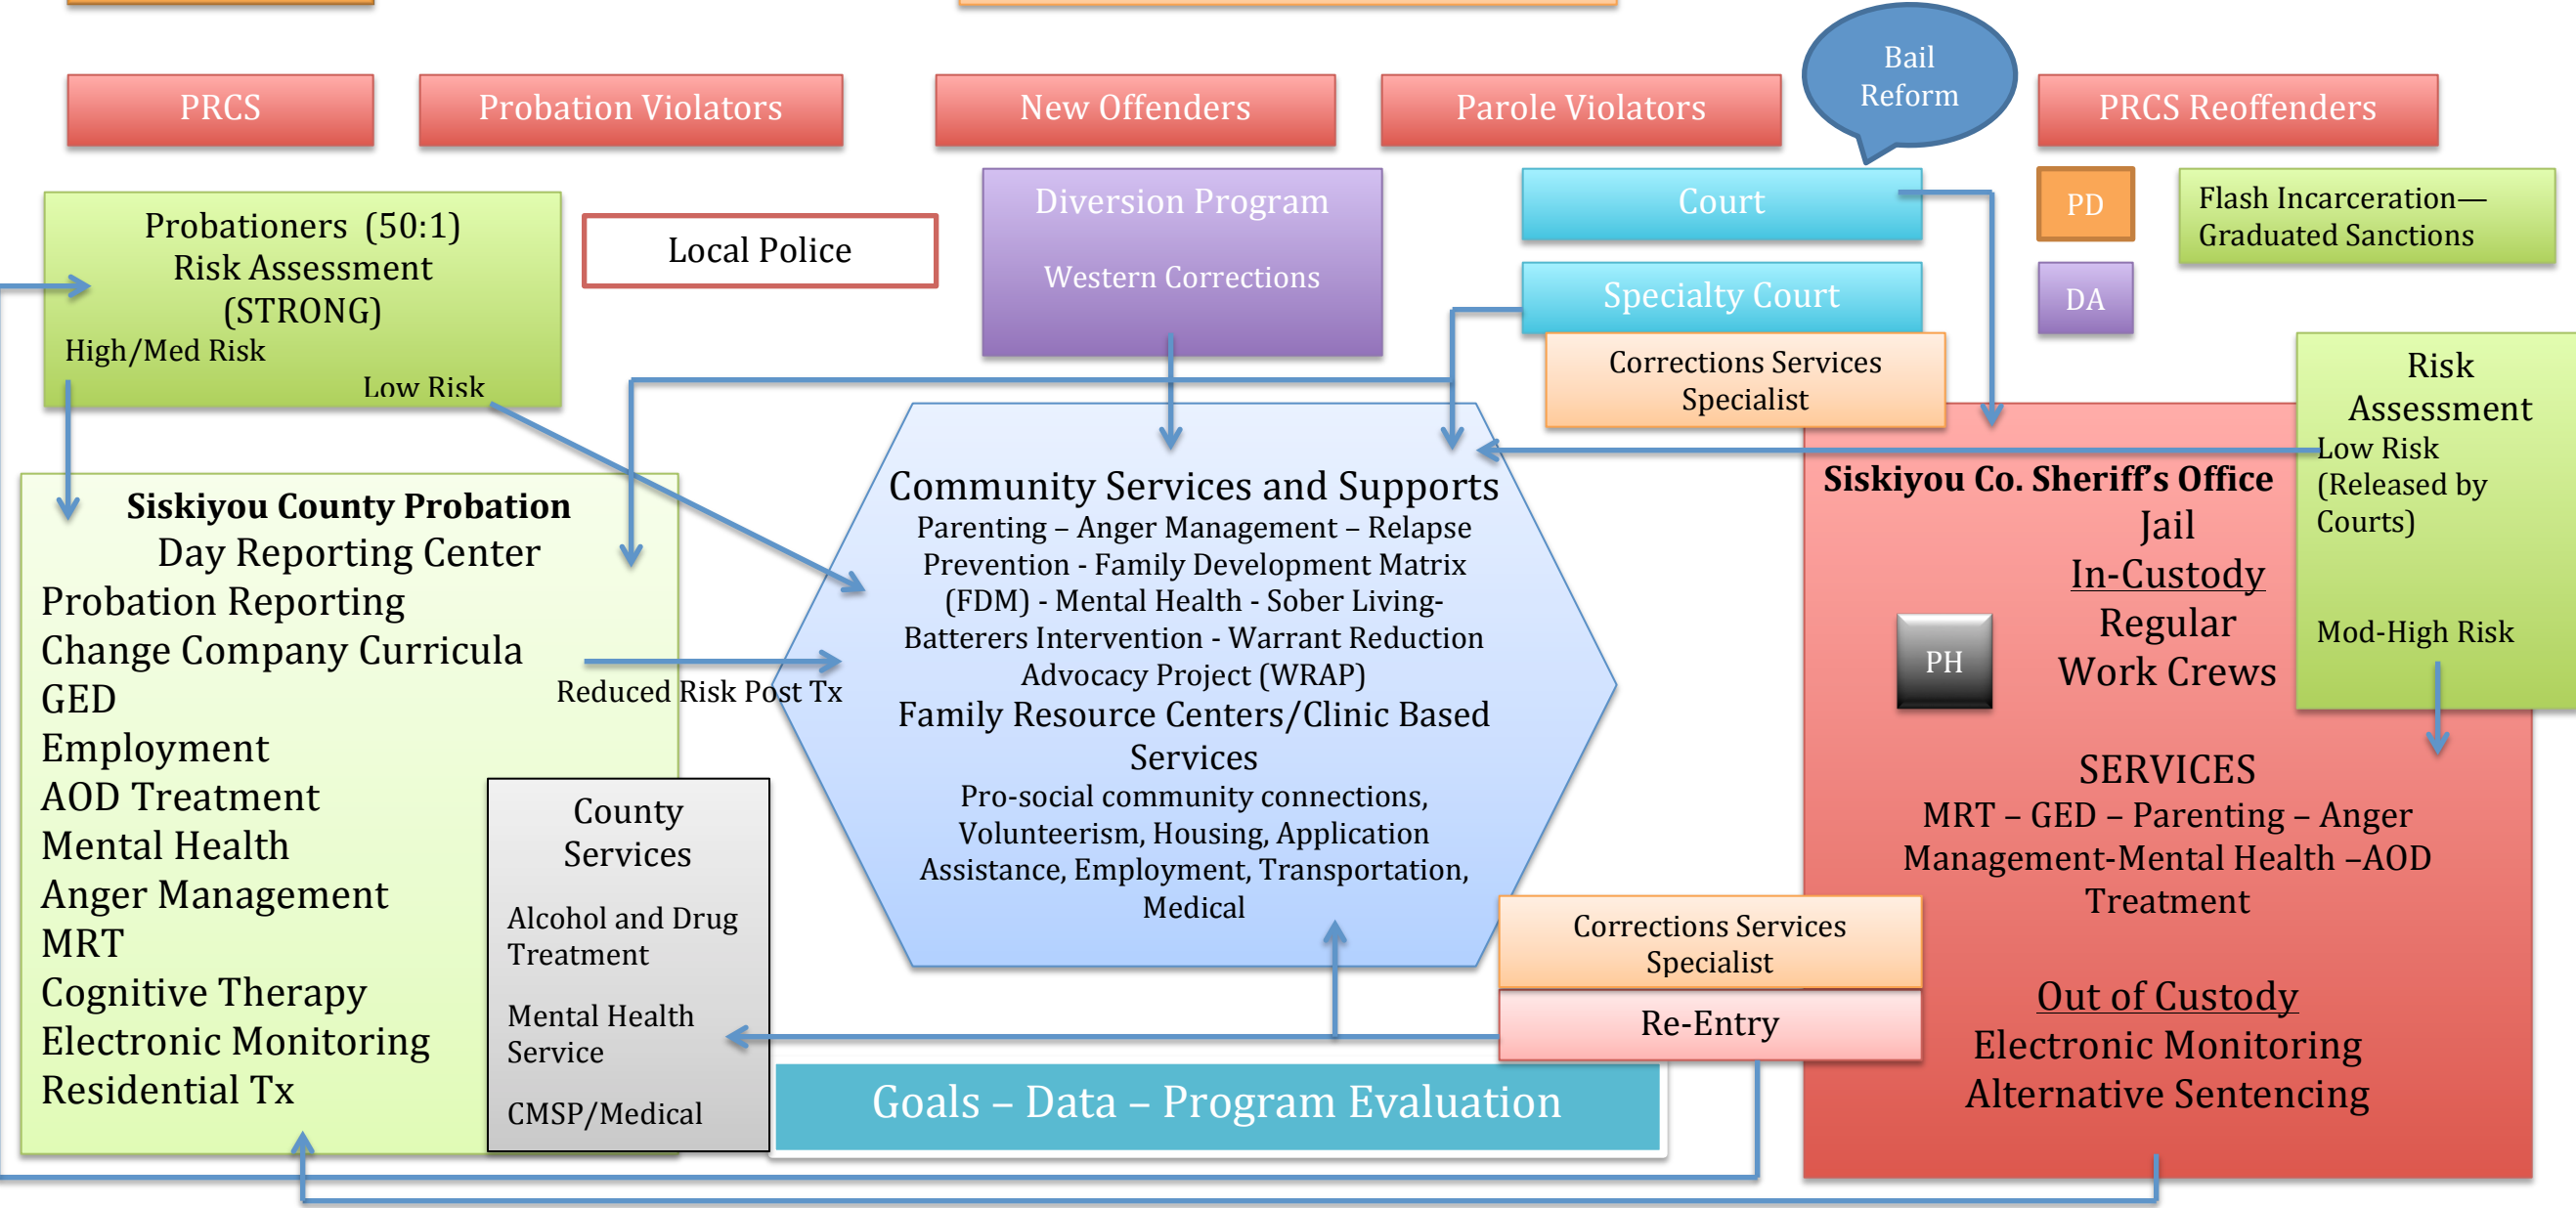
PRCS

Probation Violators

New Offenders

Parole Violators

Bail Reform

PRCS Reoffenders

Probationers (50:1)
Risk Assessment
(STRONG)
High/Med Risk
Low Risk

Local Police

Diversion Program
Western Corrections

Court

PD

Flash Incarceration—
Graduated Sanctions

Specialty Court

DA

Corrections Services
Specialist

Risk
Assessment
Low Risk
(Released by
Courts)

Mod-High Risk

Siskiyou County Probation
Day Reporting Center
Probation Reporting
Change Company Curricula
GED
Employment
AOD Treatment
Mental Health
Anger Management
MRT
Cognitive Therapy
Electronic Monitoring
Residential Tx

Reduced Risk Post Tx

Community Services and Supports
Parenting – Anger Management – Relapse Prevention - Family Development Matrix (FDM) - Mental Health - Sober Living- Batterers Intervention - Warrant Reduction Advocacy Project (WRAP)
Family Resource Centers/Clinic Based Services
Pro-social community connections, Volunteerism, Housing, Application Assistance, Employment, Transportation, Medical

Siskiyou Co. Sheriff's Office
Jail
In-Custody
Regular
Work Crews

PH

SERVICES
MRT – GED – Parenting – Anger Management-Mental Health –AOD Treatment

County
Services
Alcohol and Drug Treatment
Mental Health Service
CMSP/Medical

Corrections Services
Specialist

Re-Entry

Goals – Data – Program Evaluation

Out of Custody
Electronic Monitoring
Alternative Sentencing